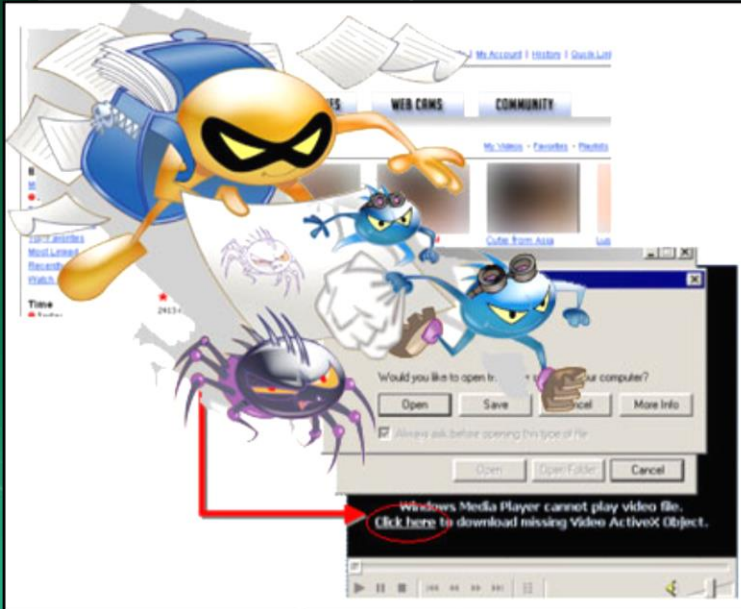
| My Account | History | Quick List

WEB CAMS COMMUNITY

My Videos - Favorites - Playlists

Top Favorites
Most Linked
Recently
Watch

Time
Today

Cutie from Asia

Would you like to open t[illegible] our computer?

Open Save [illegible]ncel More Info

Always ask before opening this type of file

Open Open Folder Cancel

Windows Media Player cannot play video file.
Click here to download missing Video ActiveX Object.